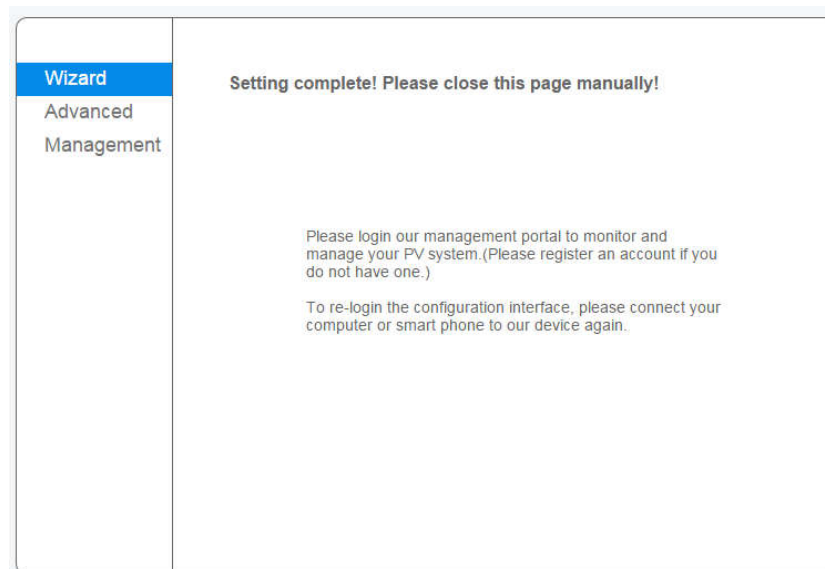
Wizard
Advanced
Management

Setting complete! Please close this page manually!

Please login our management portal to monitor and manage your PV system.(Please register an account if you do not have one.)

To re-login the configuration interface, please connect your computer or smart phone to our device again.